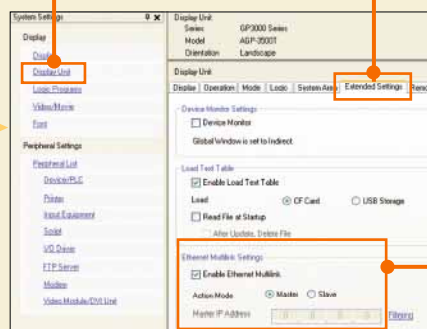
System Settings
Display
Displ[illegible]
Display Unit
Logic Programs
Video/Movie
Font
Peripheral Settings
Peripheral List
Device/PLC
Printer
Input Equipment
Script
I/O Driver
FTP Server
Modem
Video Module/DVI Unit

Display Unit
Series GP3000 Series
Model AGP-3500T
Orientation Landscape

Display Unit
Display | Operation | Mode | Logic | System Area | Extended Settings | Remo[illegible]

Device Monitor Settings
Device Monitor
Global Window is set to Indirect.

Load Text Table
Enable Load Text Table
Load
CF Card
USB Storage
Read File at Startup
After Update, Delete File

Ethernet Multilink Settings
Enable Ethernet Multilink
Action Mode
Master
Slave
Master IP Address
Filtering